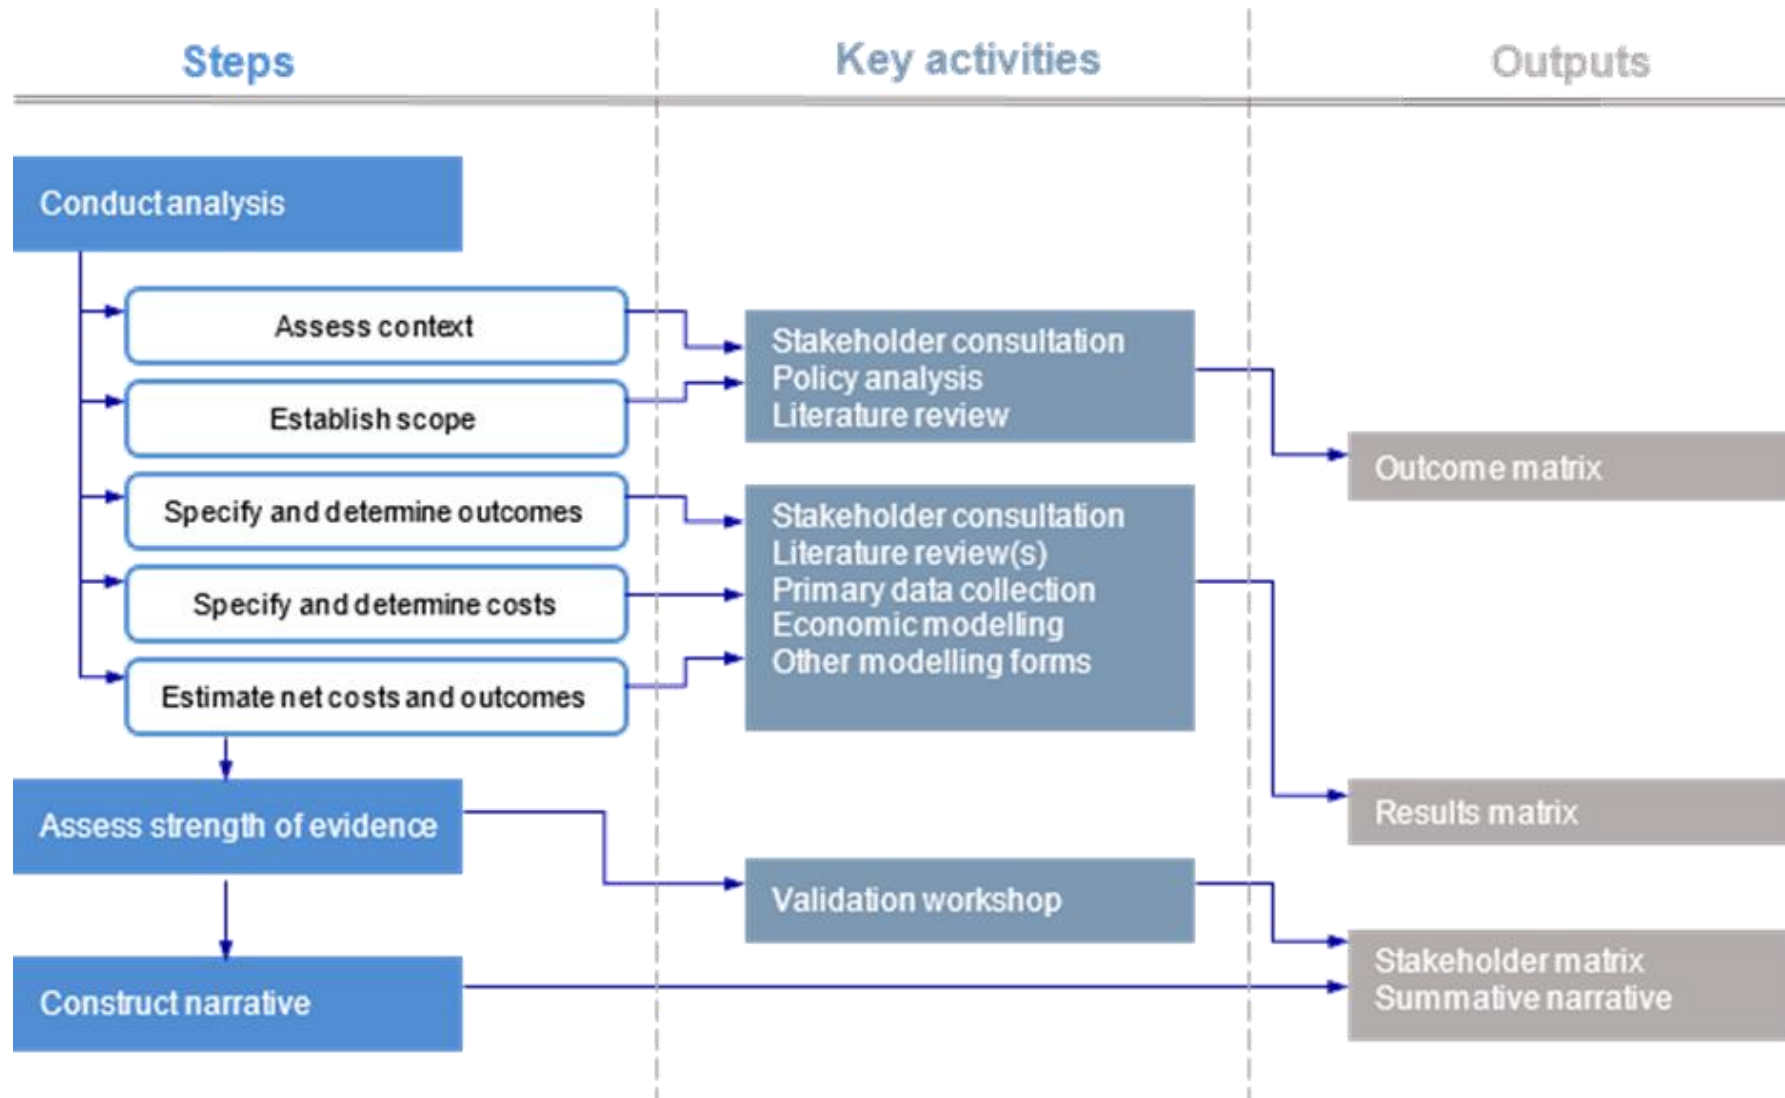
Steps

Key activities

Outputs

Conduct analysis

Assess context

Establish scope

Specify and detemine outcomes

Specify and detemine costs

Estimate net costs and outcomes

Stakeholder consultation
Policy analysis
Literature review

Stakeholder consultation
Literature review(s)
Primary data collection
Economic modelling
Other modelling forms

Outcome matrix

Results matrix

Assess strength of evidence

Validation workshop

Construct narrative

Stakeholder matrix
Summative narrative